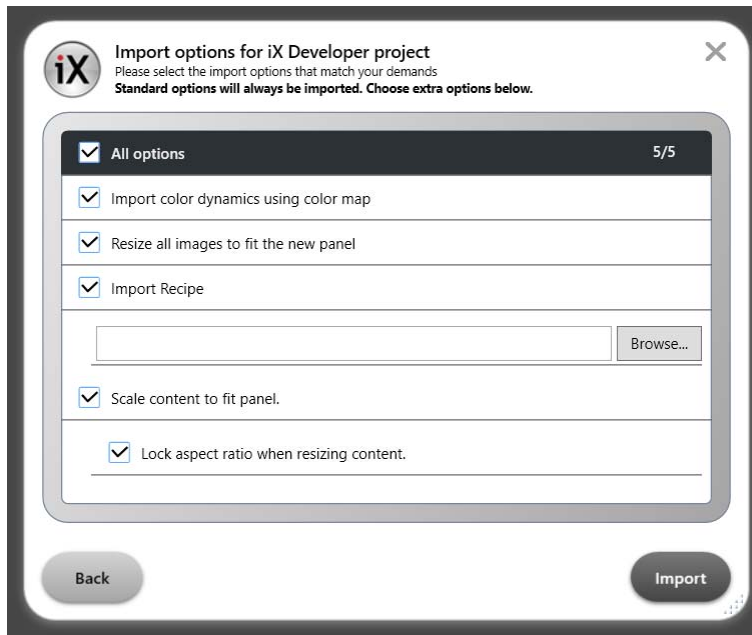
iX

Import options for iX Developer project

Please select the import options that match your demands

**Standard options will always be imported. Choose extra options below.**

×

All options 5/5

Import color dynamics using color map

Resize all images to fit the new panel

Import Recipe

Browse...

Scale content to fit panel.

Lock aspect ratio when resizing content.

Back

Import